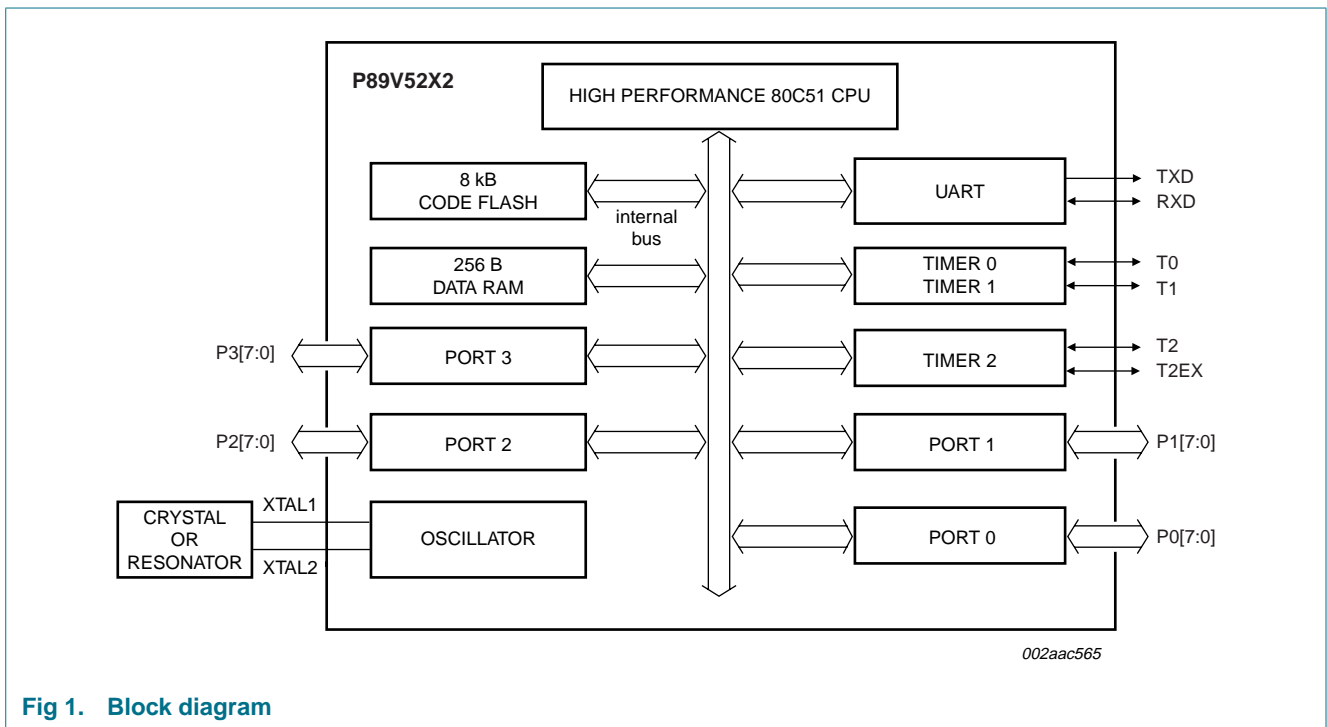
P89V52X2

HIGH PERFORMANCE 80C51 CPU

8 kB
CODE FLASH

internal
bus

UART

TXD
RXD

256 B
DATA RAM

TIMER 0
TIMER 1

T0
T1

P3[7:0]

PORT 3

TIMER 2

T2
T2EX

P2[7:0]

PORT 2

PORT 1

P1[7:0]

CRYSTAL
OR
RESONATOR

XTAL1

XTAL2

OSCILLATOR

PORT 0

P0[7:0]

002aac565

Fig 1. Block diagram